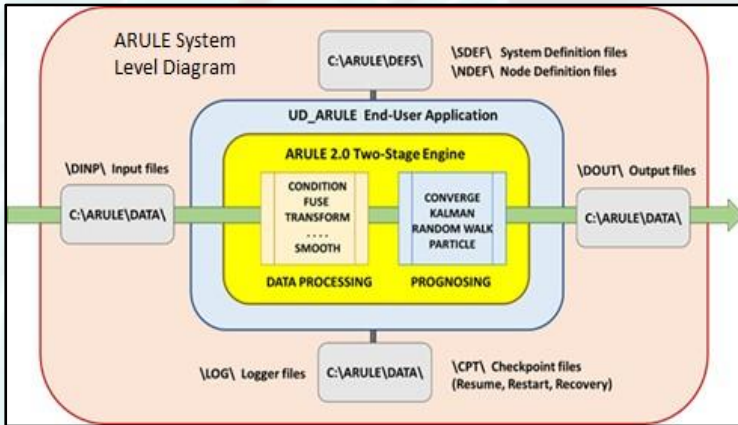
ARULE System Level Diagram

C:\ARULE\DEFS\

\SDEF\ System Definition files
\NDEF\ Node Definition files

UD_ARULE End-User Application

ARULE 2.0 Two-Stage Engine

\DINP\ Input files

C:\ARULE\DATA\

CONDITION
FUSE
TRANSFORM
. . . .
SMOOTH

DATA PROCESSING

CONVERGE
KALMAN
RANDOM WALK
PARTICLE

PROGNOSING

\DOUT\ Output files

C:\ARULE\DATA\

\LOG\ Logger files

C:\ARULE\DATA\

\CPT\ Checkpoint files
(Resume, Restart, Recovery)